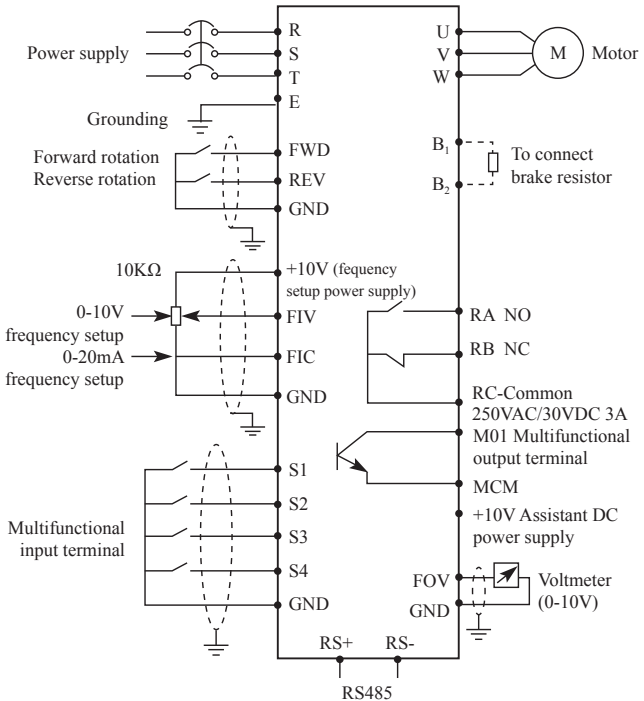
Power supply
R
S
T
E
Grounding
U
V
W
M
Motor
Forward rotation
Reverse rotation
FWD
REV
GND
$B_1$
$B_2$
To connect brake resistor
10KΩ
+10V (fequency setup power supply)
0-10V frequency setup
FIV
0-20mA frequency setup
FIC
GND
RA NO
RB NC
RC-Common 250VAC/30VDC 3A
M01 Multifunctional output terminal
MCM
+10V Assistant DC power supply
Multifunctional input terminal
S1
S2
S3
S4
GND
FOV
GND
Voltmeter (0-10V)
RS+
RS-
RS485